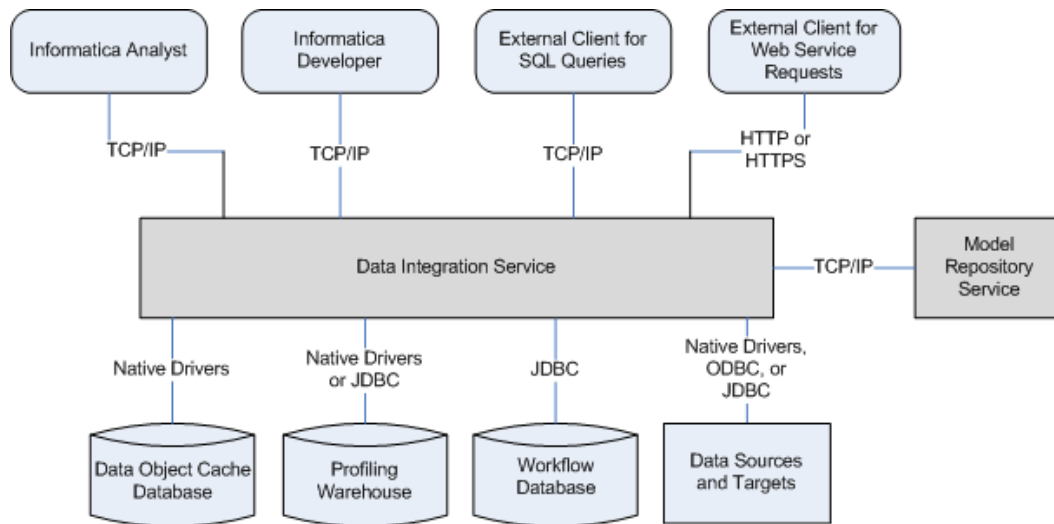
Informatica Analyst

Informatica Developer

External Client for SQL Queries

External Client for Web Service Requests

TCP/IP

TCP/IP

TCP/IP

HTTP or HTTPS

Data Integration Service

TCP/IP

Model Repository Service

Native Drivers

Native Drivers or JDBC

JDBC

Native Drivers, ODBC, or JDBC

Data Object Cache Database

Profiling Warehouse

Workflow Database

Data Sources and Targets